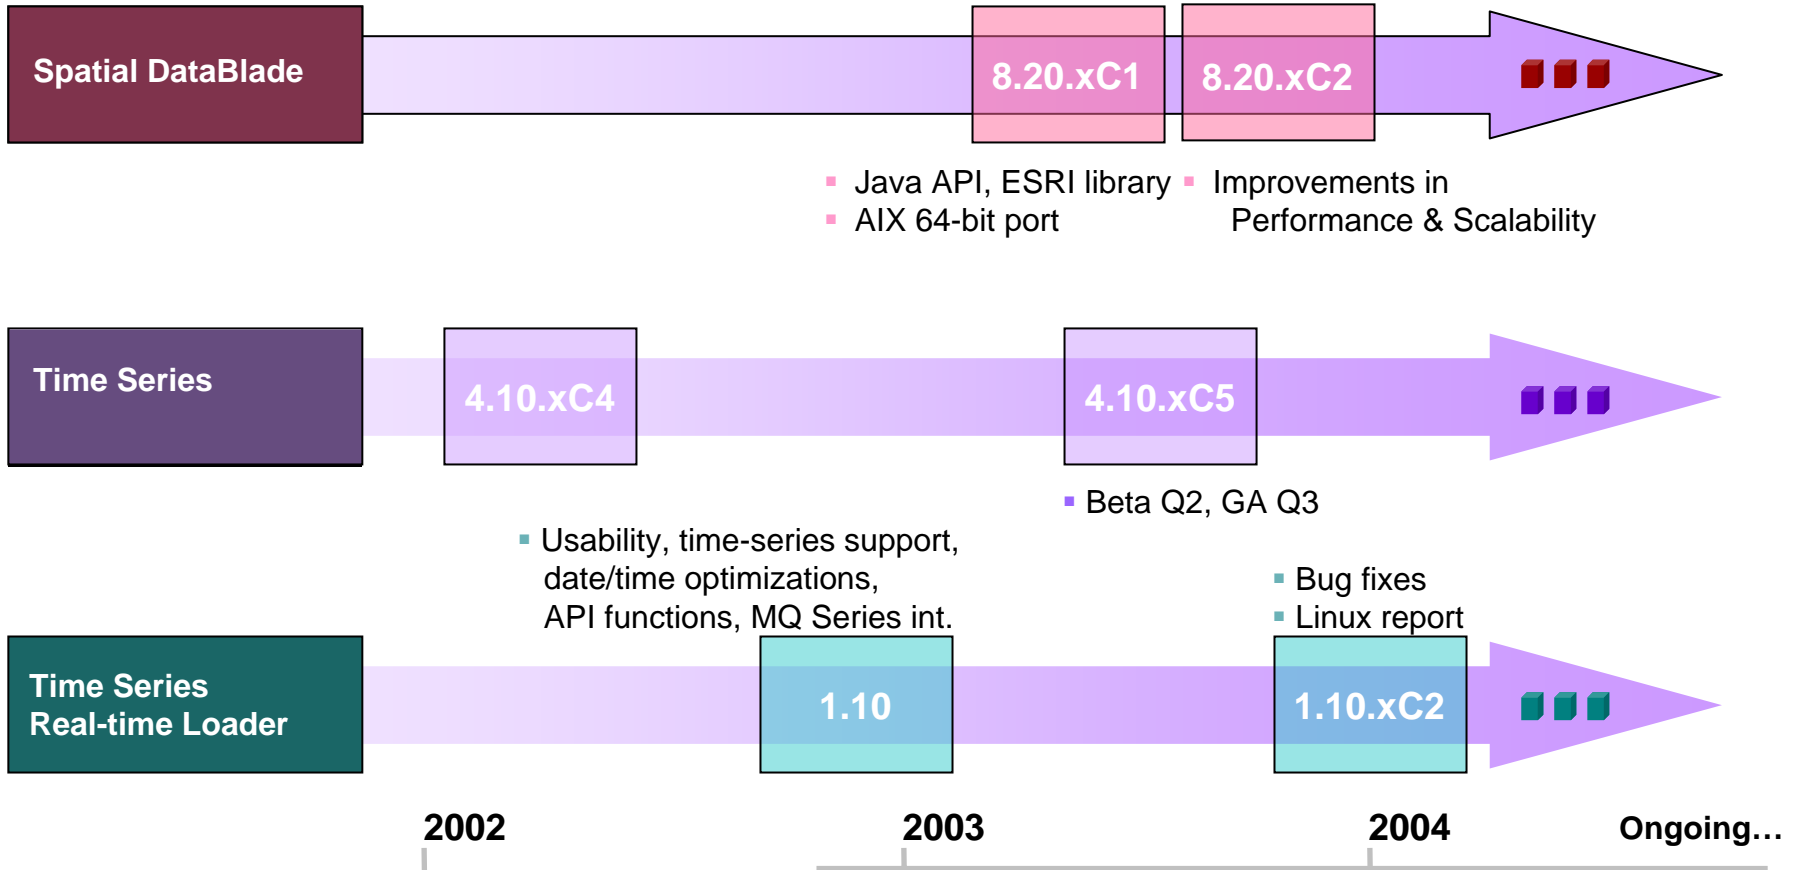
Spatial DataBlade

8.20.xC1

8.20.xC2

Java API, ESRI library
AIX 64-bit port

Improvements in Performance & Scalability

Time Series

4.10.xC4

4.10.xC5

Beta Q2, GA Q3

Usability, time-series support, date/time optimizations, API functions, MQ Series int.

Bug fixes
Linux report

Time Series Real-time Loader

1.10

1.10.xC2

2002

2003

2004

Ongoing…